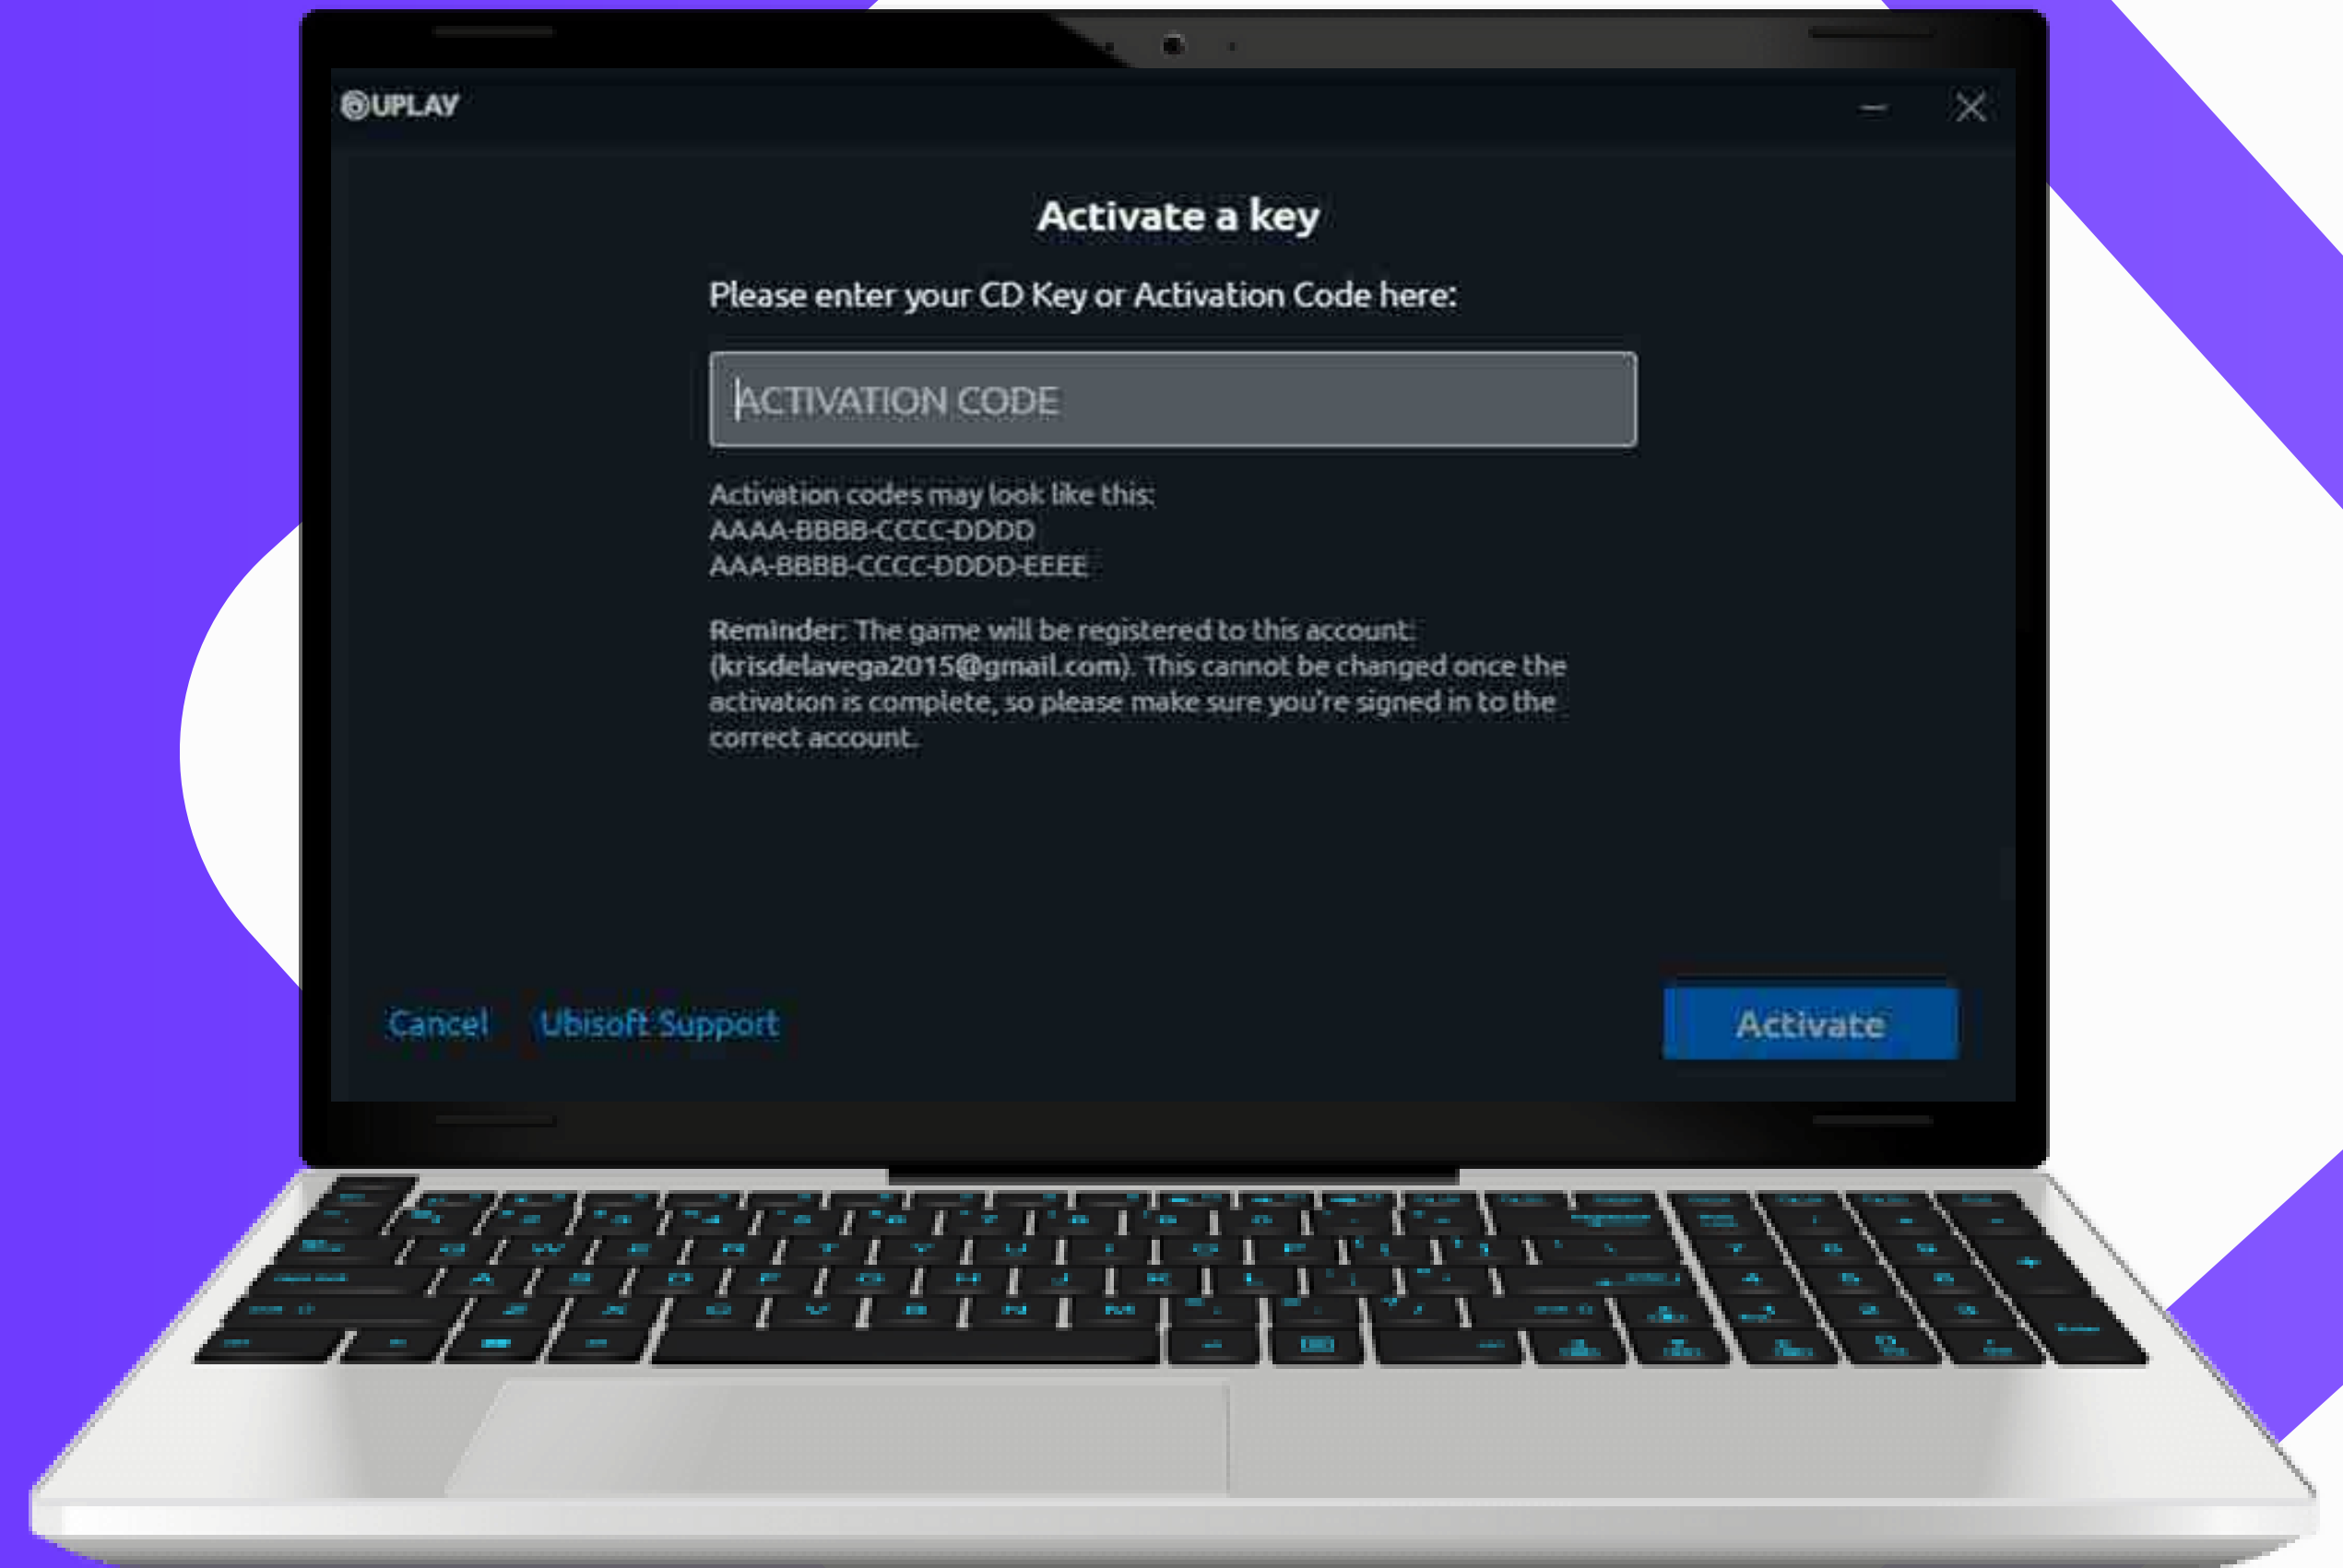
UPLAY

Activate a key

Please enter your CD Key or Activation Code here:

ACTIVATION CODE

Activation codes may look like this:
AAAA-BBBB-CCCC-DDDD
AAA-BBBB-CCCC-DDDD-EEEE

Reminder: The game will be registered to this account: (krisdelavega2015@gmail.com). This cannot be changed once the activation is complete, so please make sure you're signed in to the correct account.

Cancel Ubisoft Support

Activate